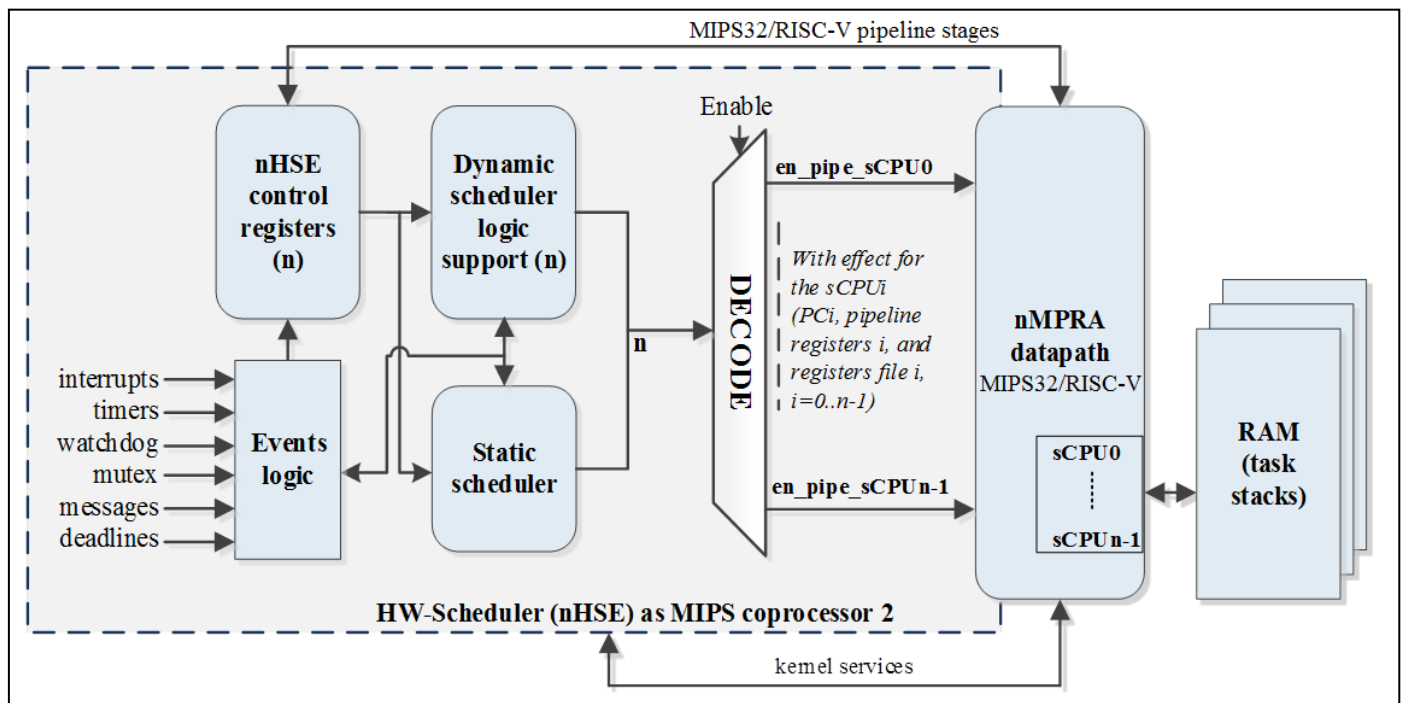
MIPS32/RISC-V pipeline stages

nHSE control registers (n)

Dynamic scheduler logic support (n)

Enable

en_pipe_sCPU0

DECODE

With effect for the sCPUi (PCi, pipeline registers i, and registers file i, i=0..n-1)

n

nMPRA datapath
MIPS32/RISC-V

interrupts
timers
watchdog
mutex
messages
deadlines

Events logic

Static scheduler

en_pipe_sCPUn-1

sCPU0
sCPUn-1

RAM (task stacks)

HW-Scheduler (nHSE) as MIPS coprocessor 2

kernel services